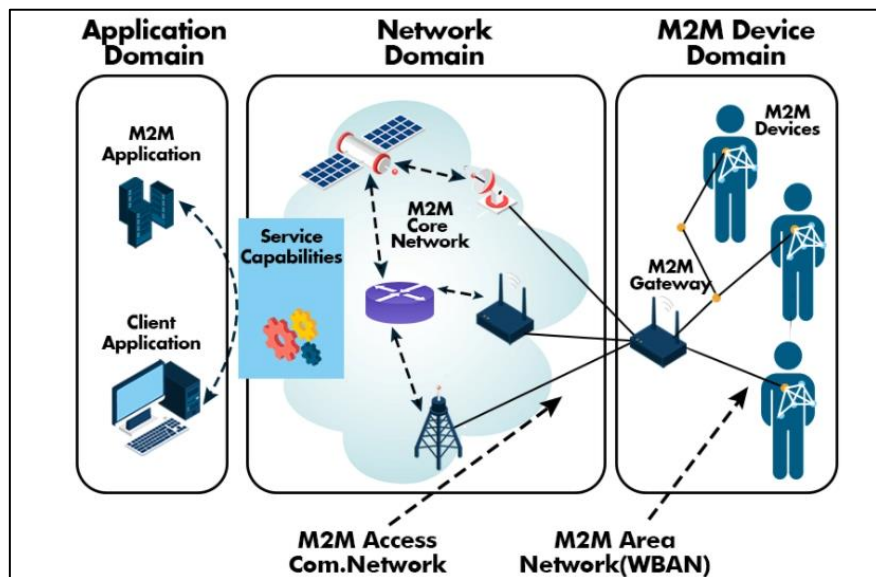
Application Domain

Network Domain

M2M Device Domain

M2M Application

Client Application

Service Capabilities

M2M Core Network

M2M Gateway

M2M Devices

M2M Access Com.Network

M2M Area Network(WBAN)